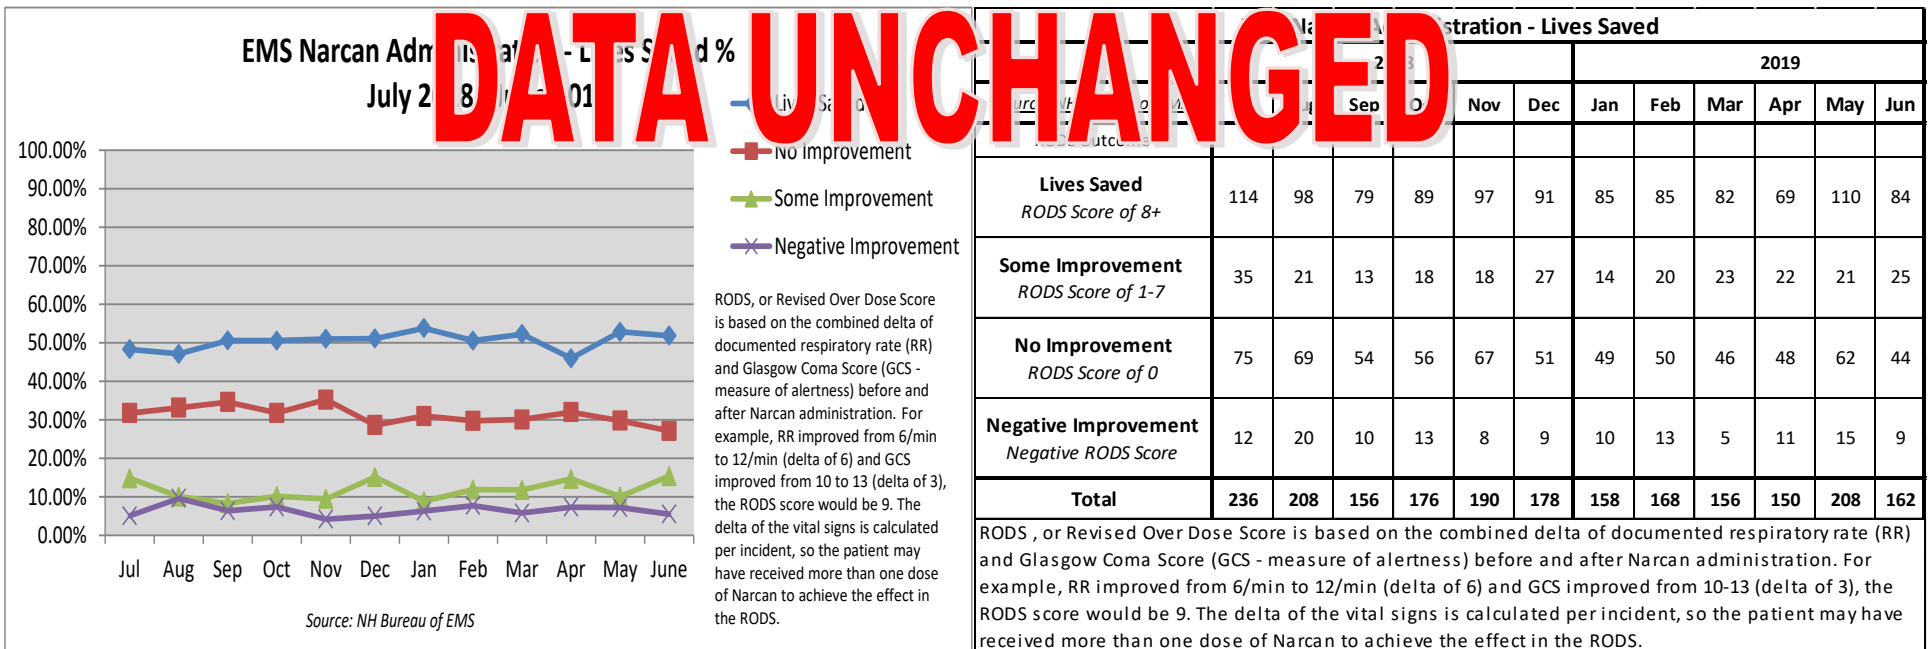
DATA UNCHANGED

EMS Narcan Adm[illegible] - L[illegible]s S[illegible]d %
July 2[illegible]8 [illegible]01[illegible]

Liv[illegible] Sa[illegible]
No Improvement
Some Improvement
Negative Improvement

100.00%
90.00%
80.00%
70.00%
60.00%
50.00%
40.00%
30.00%
20.00%
10.00%
0.00%

Jul Aug Sep Oct Nov Dec Jan Feb Mar Apr May June

Source: NH Bureau of EMS

RODS, or Revised Over Dose Score is based on the combined delta of documented respiratory rate (RR) and Glasgow Coma Score (GCS - measure of alertness) before and after Narcan administration. For example, RR improved from 6/min to 12/min (delta of 6) and GCS improved from 10 to 13 (delta of 3), the RODS score would be 9. The delta of the vital signs is calculated per incident, so the patient may have received more than one dose of Narcan to achieve the effect in the RODS.

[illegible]Na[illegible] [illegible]stration - Lives Saved

| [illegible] | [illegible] | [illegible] | Sep | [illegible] | Nov | Dec | Jan | Feb | Mar | Apr | May | Jun |
|---|---|---|---|---|---|---|---|---|---|---|---|---|
| | 2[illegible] | | | | | | 2019 | | | | | |
| Lives Saved RODS Score of 8+ | 114 | 98 | 79 | 89 | 97 | 91 | 85 | 85 | 82 | 69 | 110 | 84 |
| Some Improvement RODS Score of 1-7 | 35 | 21 | 13 | 18 | 18 | 27 | 14 | 20 | 23 | 22 | 21 | 25 |
| No Improvement RODS Score of 0 | 75 | 69 | 54 | 56 | 67 | 51 | 49 | 50 | 46 | 48 | 62 | 44 |
| Negative Improvement Negative RODS Score | 12 | 20 | 10 | 13 | 8 | 9 | 10 | 13 | 5 | 11 | 15 | 9 |
| Total | 236 | 208 | 156 | 176 | 190 | 178 | 158 | 168 | 156 | 150 | 208 | 162 |

RODS , or Revised Over Dose Score is based on the combined delta of documented respiratory rate (RR) and Glasgow Coma Score (GCS - measure of alertness) before and after Narcan administration. For example, RR improved from 6/min to 12/min (delta of 6) and GCS improved from 10-13 (delta of 3), the RODS score would be 9. The delta of the vital signs is calculated per incident, so the patient may have received more than one dose of Narcan to achieve the effect in the RODS.